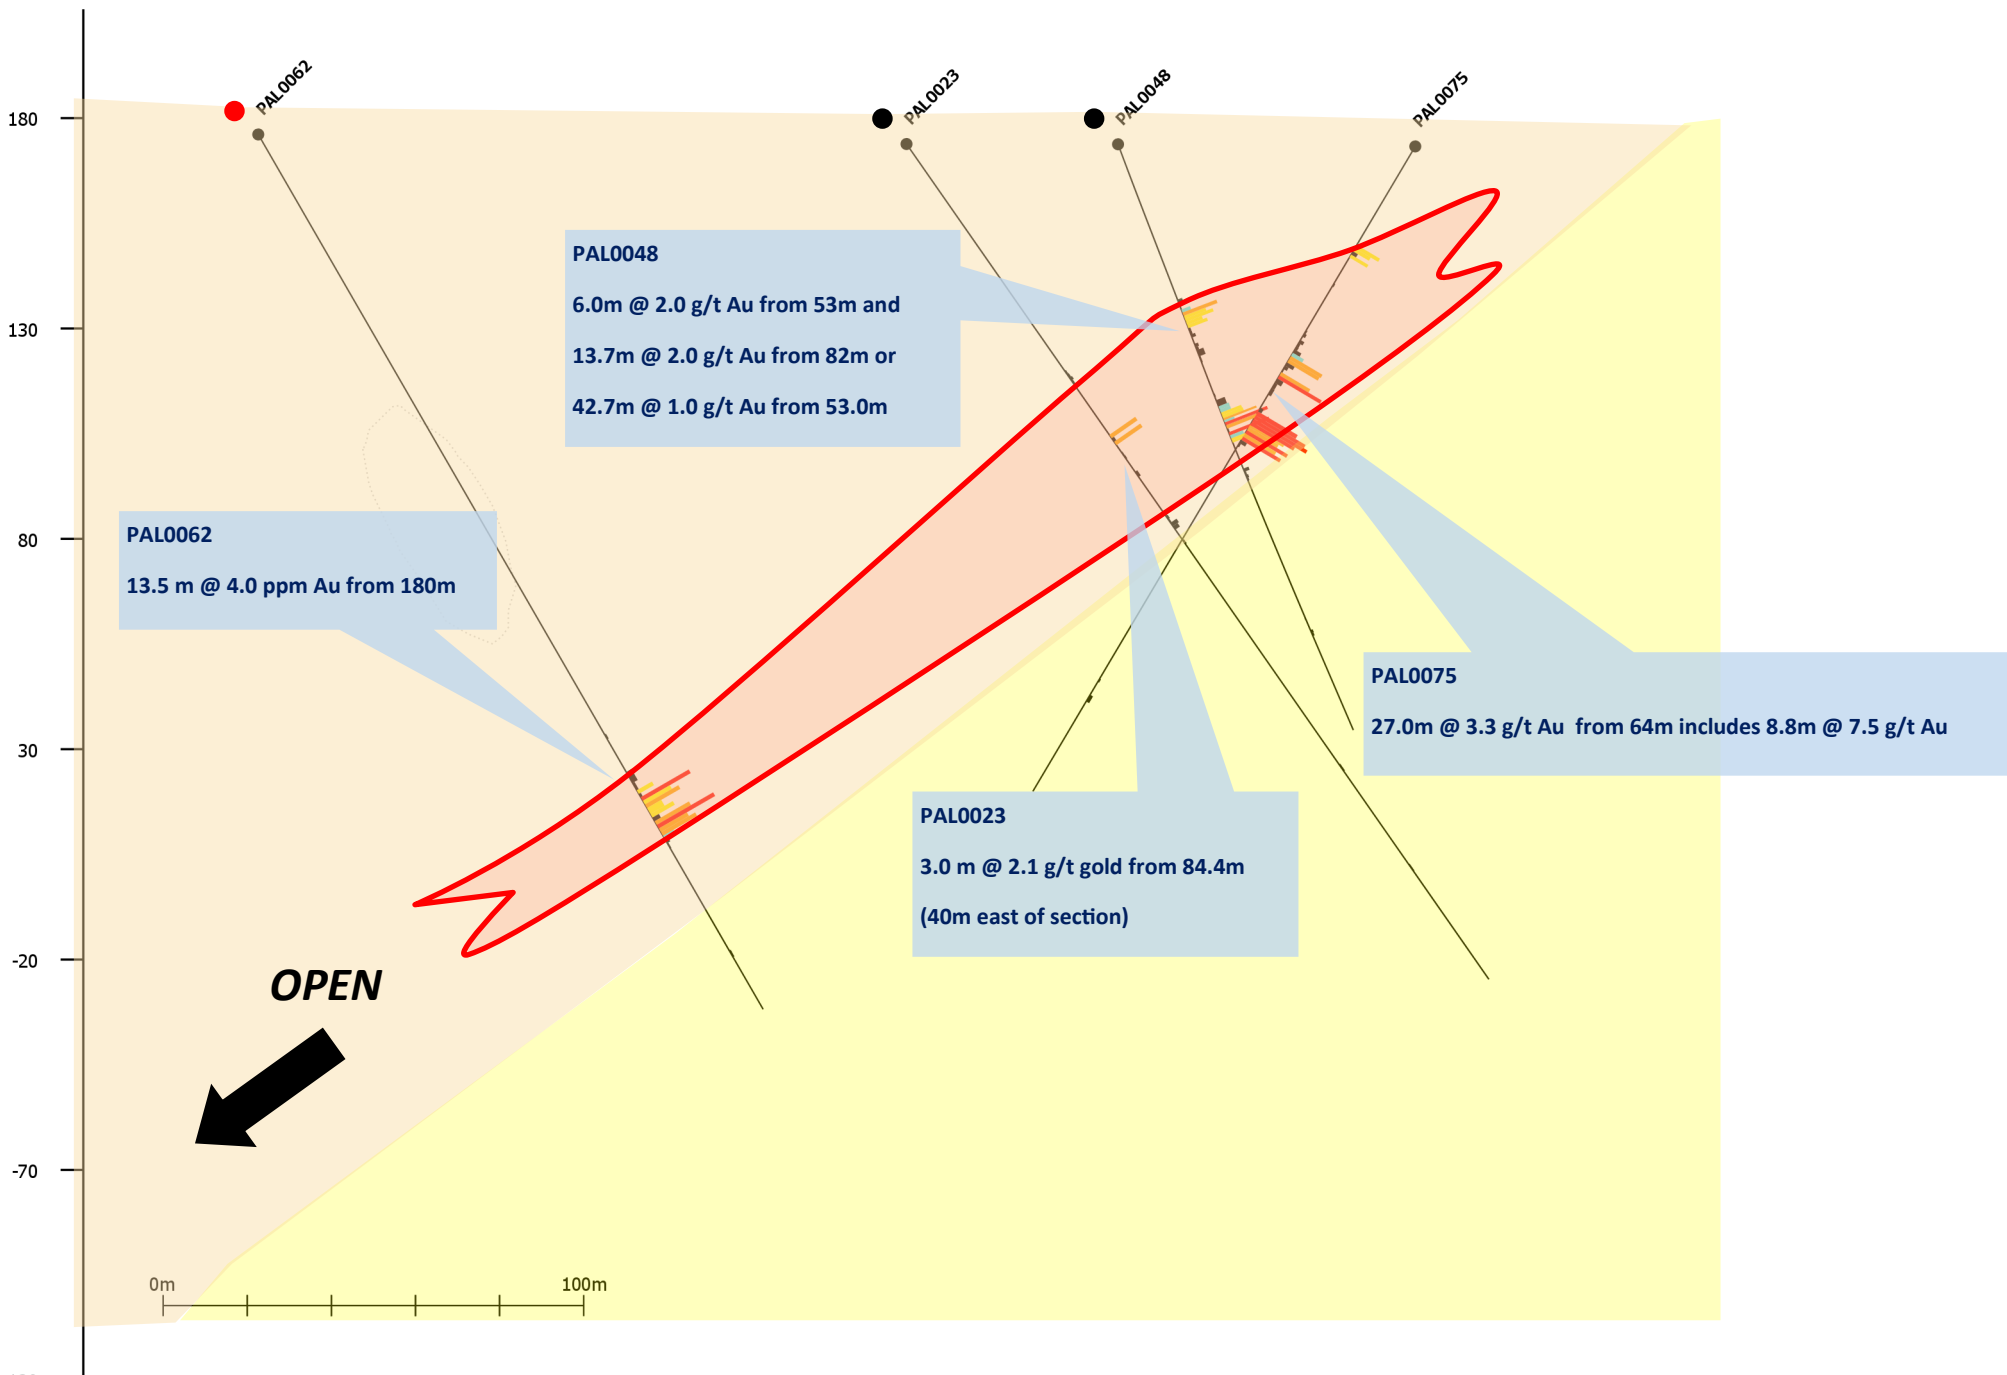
180

130

80

30

-20

-70

PAL0062

PAL0023

PAL0048

PAL0075

PAL0048

6.0m @ 2.0 g/t Au from 53m and

13.7m @ 2.0 g/t Au from 82m or

42.7m @ 1.0 g/t Au from 53.0m

PAL0062

13.5 m @ 4.0 ppm Au from 180m

PAL0075

27.0m @ 3.3 g/t Au from 64m includes 8.8m @ 7.5 g/t Au

PAL0023

3.0 m @ 2.1 g/t gold from 84.4m

(40m east of section)

OPEN

0m

100m